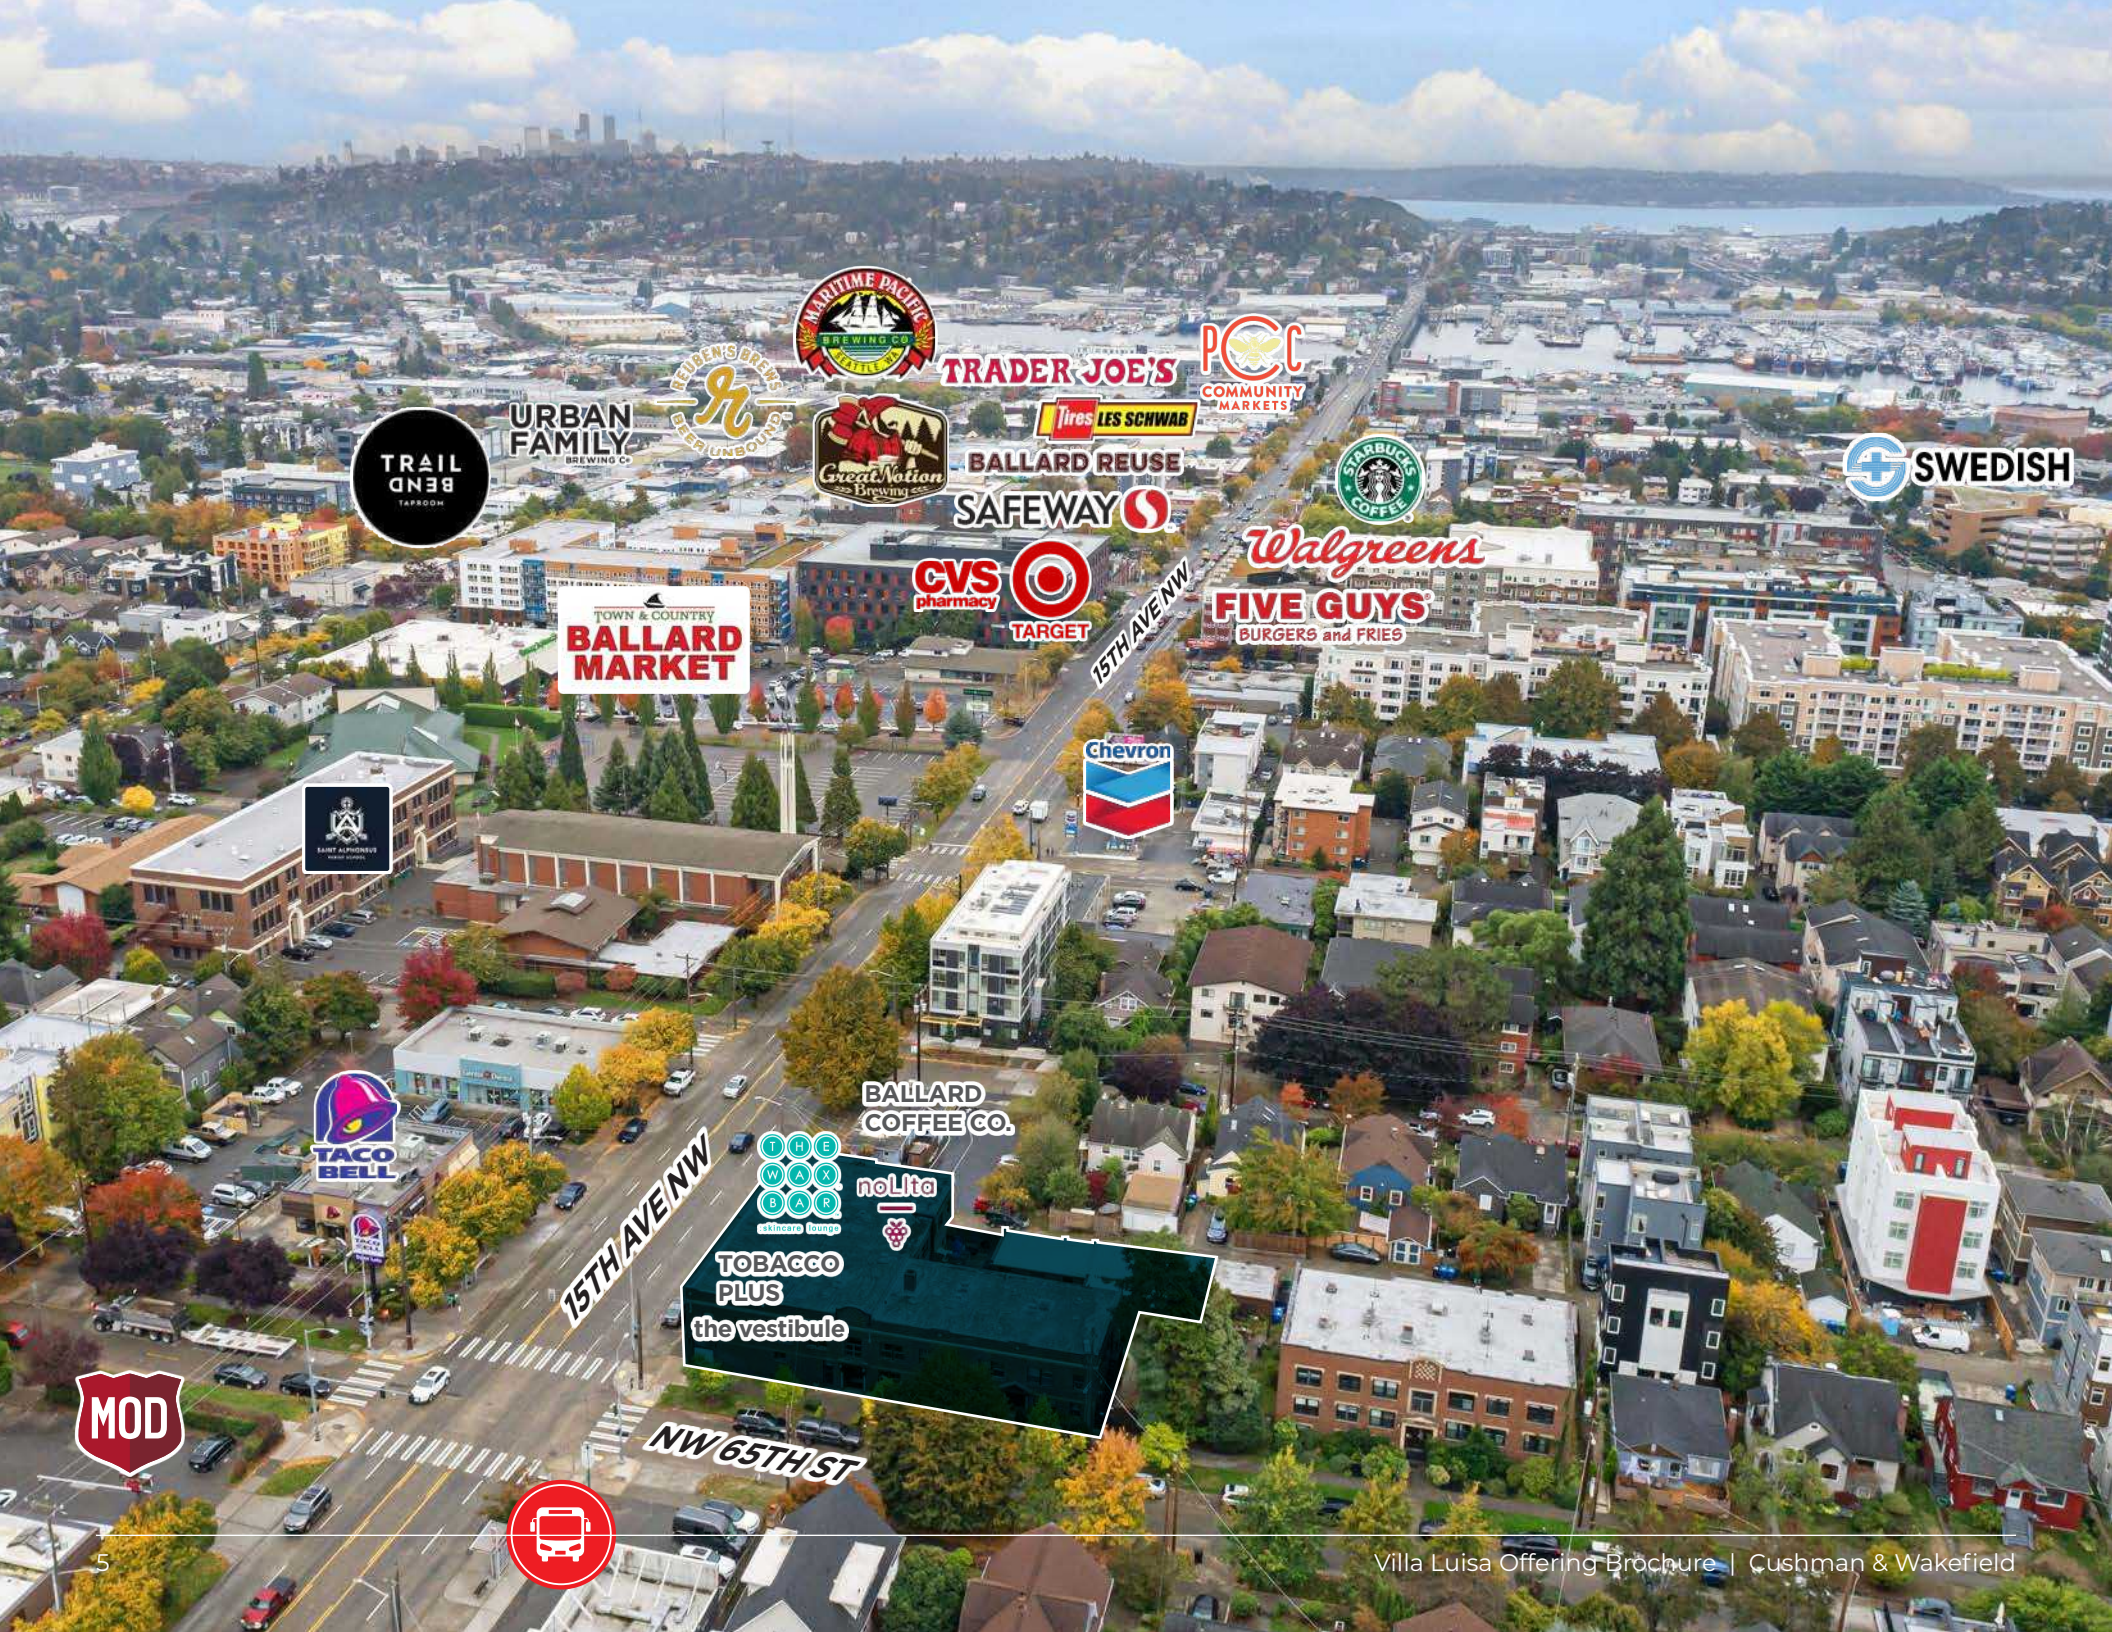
MARITIME PACIFIC BREWING CO SEATTLE WA
REUBEN'S BREWS BEER UNBOUND
TRADER JOE'S
PCC COMMUNITY MARKETS
URBAN FAMILY BREWING Co
TRAIL BEND TAPROOM
Great Notion Brewing
Tires LES SCHWAB
BALLARD REUSE
SAFEWAY
STARBUCKS COFFEE
SWEDISH
Walgreens
CVS pharmacy
TARGET
FIVE GUYS BURGERS and FRIES
TOWN & COUNTRY BALLARD MARKET
15TH AVE NW
Chevron
SAINT ALPHONSUS
BALLARD COFFEE CO.
THE WAX BAR
noLita
TACO BELL
TOBACCO PLUS
the vestibule
15TH AVE NW
MOD
NW 65TH ST
5
Villa Luisa Offering Brochure | Cushman & Wakefield